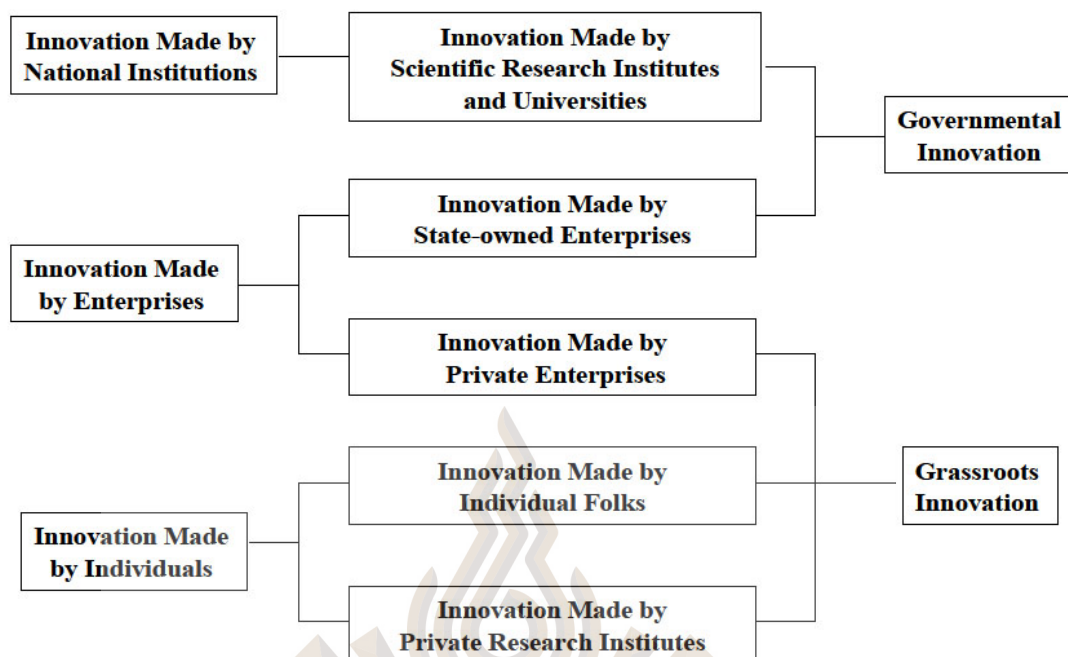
Innovation Made by National Institutions

Innovation Made by Scientific Research Institutes and Universities

Governmental Innovation

Innovation Made by State-owned Enterprises

Innovation Made by Enterprises

Innovation Made by Private Enterprises

Innovation Made by Individual Folks

Grassroots Innovation

Innovation Made by Individuals

Innovation Made by Private Research Institutes